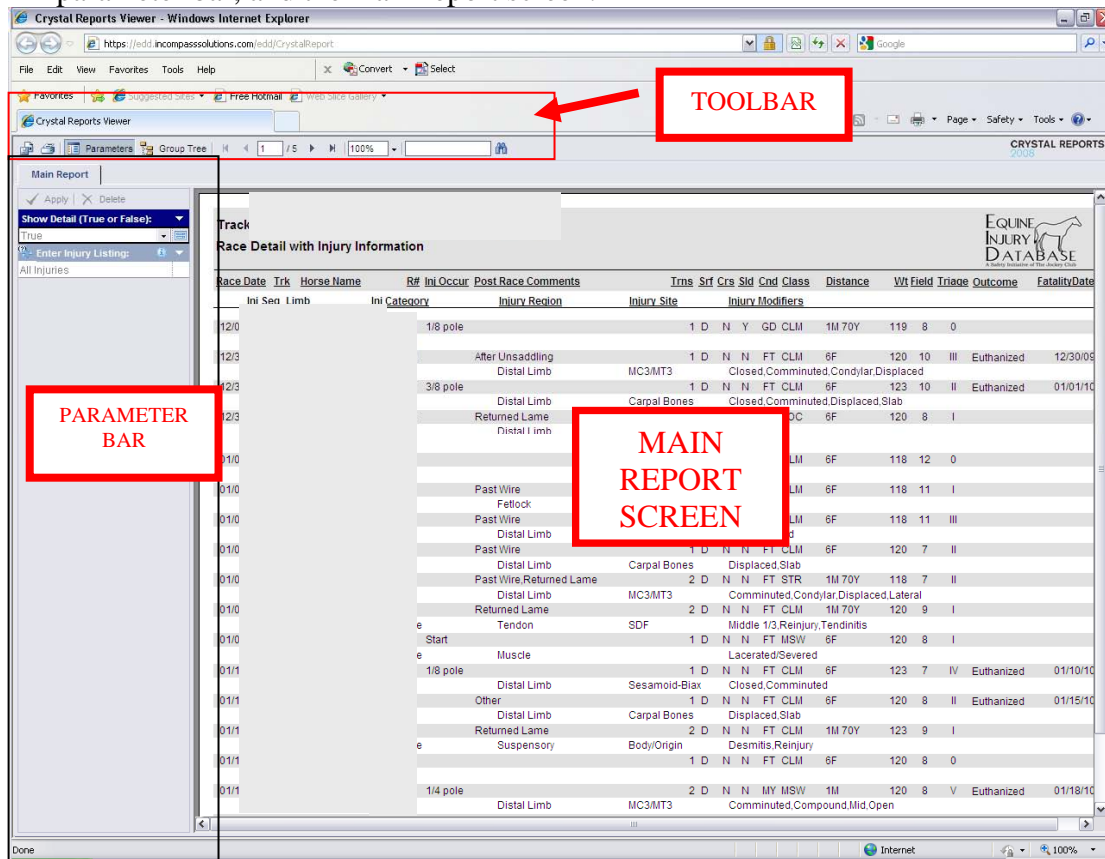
Crystal Reports Viewer - Windows Internet Explorer

https://edd.incompasssolutions.com/edd/CrystalReport

Google

File Edit View Favorites Tools Help

Convert Select

Favorites Suggested Sites Free Hotmail Web Slice Gallery

Crystal Reports Viewer

TOOLBAR

Page Safety Tools

Parameters Group Tree 1 /5 100%

CRYSTAL REPORTS 2008

Main Report

Apply Delete

Show Detail (True or False):

True

Enter Injury Listing:

All Injuries

PARAMETER BAR

Track

Race Detail with Injury Information

EQUINE INJURY DATABASE

| Race Date | Trk | Horse Name | R# | Inj Occur | Post Race Comments | Trns | Srf | Crs | Sld | Cnd | Class | Distance | Wt | Field | Triage | Outcome | FatalityDate |
|---|---|---|---|---|---|---|---|---|---|---|---|---|---|---|---|---|---|
| Inj Seq | Limb | | Inj Category | | Injury Region | Injury Site | | Injury Modifiers | | | | | | | | | |

12/0 1/8 pole 1 D N Y GD CLM 1M 70Y 119 8 0

12/3 After Unsaddling 1 D N N FT CLM 6F 120 10 III Euthanized 12/30/09
Distal Limb MC3/MT3 Closed,Comminuted,Condylar,Displaced

12/3 3/8 pole 1 D N N FT CLM 6F 123 10 II Euthanized 01/01/10
Distal Limb Carpal Bones Closed,Comminuted,Displaced,Slab

12/3 Returned Lame DC 6F 120 8 I
Distal Limb

MAIN REPORT SCREEN

01/0 LM 6F 118 12 0

01/0 Past Wire LM 6F 118 11 I
Fetlock

01/0 Past Wire LM 6F 118 11 III
Distal Limb d

01/0 Past Wire 1 D N N FT CLM 6F 120 7 II
Distal Limb Carpal Bones Displaced,Slab

01/0 Past Wire,Returned Lame 2 D N N FT STR 1M 70Y 118 7 II
Distal Limb MC3/MT3 Comminuted,Condylar,Displaced,Lateral

01/0 Returned Lame 2 D N N FT CLM 1M 70Y 120 9 I
e Tendon SDF Middle 1/3,Reinjury,Tendinitis

01/0 Start 1 D N N FT MSW 6F 120 8 I
e Muscle Lacerated/Severed

01/1 1/8 pole 1 D N N FT CLM 6F 123 7 IV Euthanized 01/10/10
Distal Limb Sesamoid-Biax Closed,Comminuted

01/1 Other 1 D N N FT CLM 6F 120 8 II Euthanized 01/15/10
Distal Limb Carpal Bones Displaced,Slab

01/1 Returned Lame 2 D N N FT CLM 1M 70Y 123 9 I
e Suspensory Body/Origin Desmitis,Reinjury

01/1 1 D N N FT CLM 6F 120 8 0

01/1 1/4 pole 2 D N N MY MSW 1M 120 8 V Euthanized 01/18/10
Distal Limb MC3/MT3 Comminuted,Compound,Mid,Open

Done Internet 100%